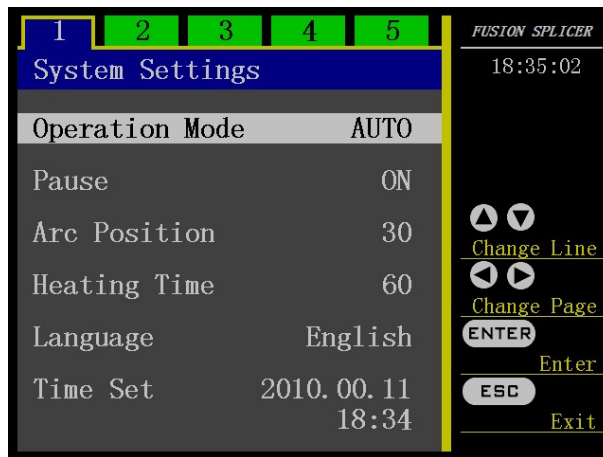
1 2 3 4 5

System Settings

| | |
|---|---|
| Operation Mode | AUTO |
| Pause | ON |
| Arc Position | 30 |
| Heating Time | 60 |
| Language | English |
| Time Set | 2010. 00. 11 18:34 |

FUSION SPLICER

18:35:02

Change Line

Change Page

ENTER

Enter

ESC

Exit